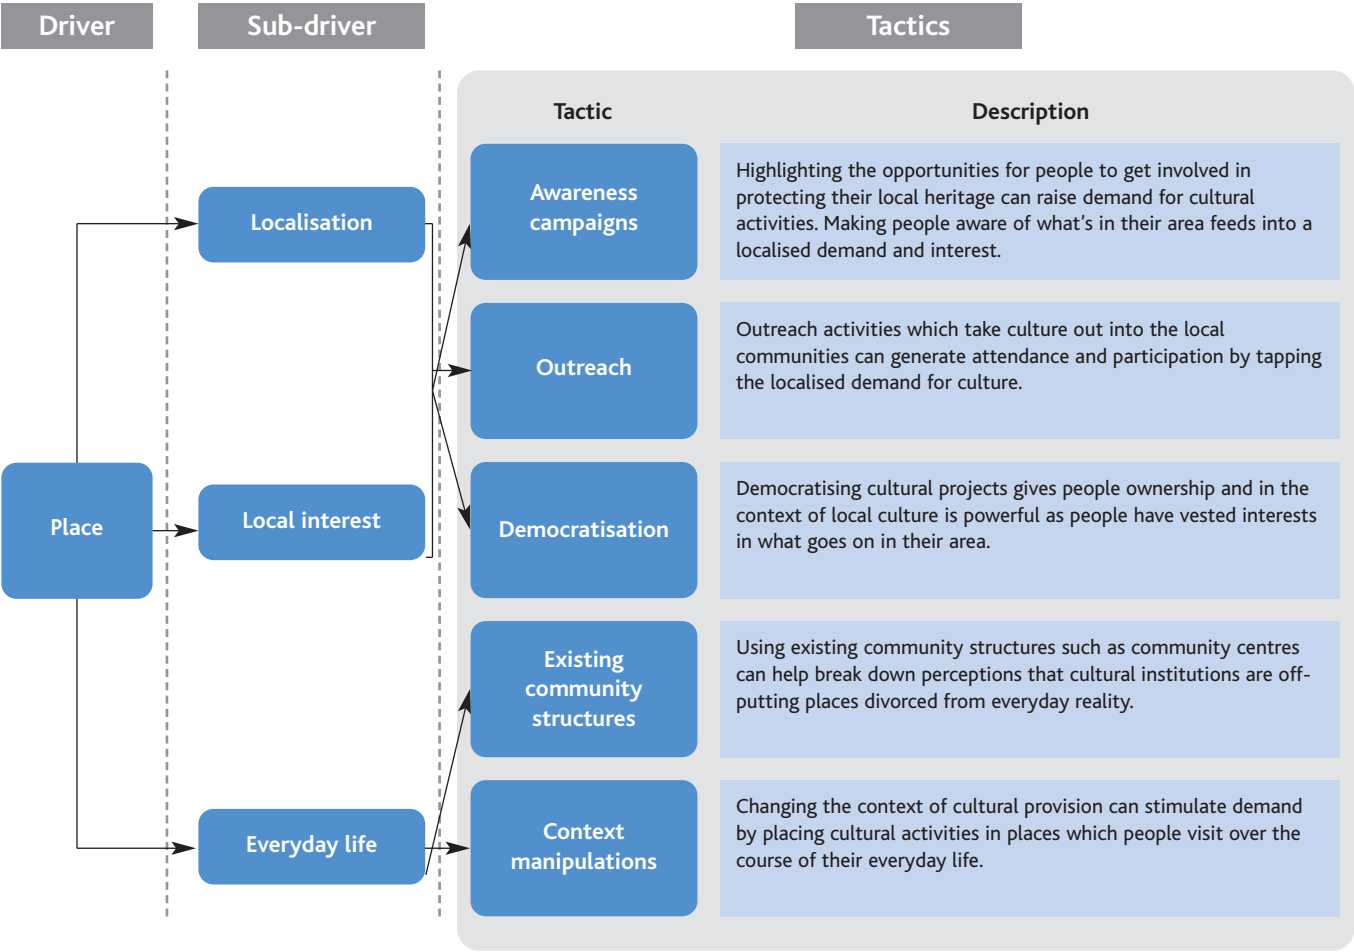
Driver

Sub-driver

Tactics

Place

Localisation

Local interest

Everyday life

| Tactic | Description |
|---|---|
| Awareness campaigns | Highlighting the opportunities for people to get involved in protecting their local heritage can raise demand for cultural activities. Making people aware of what's in their area feeds into a localised demand and interest. |
| Outreach | Outreach activities which take culture out into the local communities can generate attendance and participation by tapping the localised demand for culture. |
| Democratisation | Democratising cultural projects gives people ownership and in the context of local culture is powerful as people have vested interests in what goes on in their area. |
| Existing community structures | Using existing community structures such as community centres can help break down perceptions that cultural institutions are off-putting places divorced from everyday reality. |
| Context manipulations | Changing the context of cultural provision can stimulate demand by placing cultural activities in places which people visit over the course of their everyday life. |